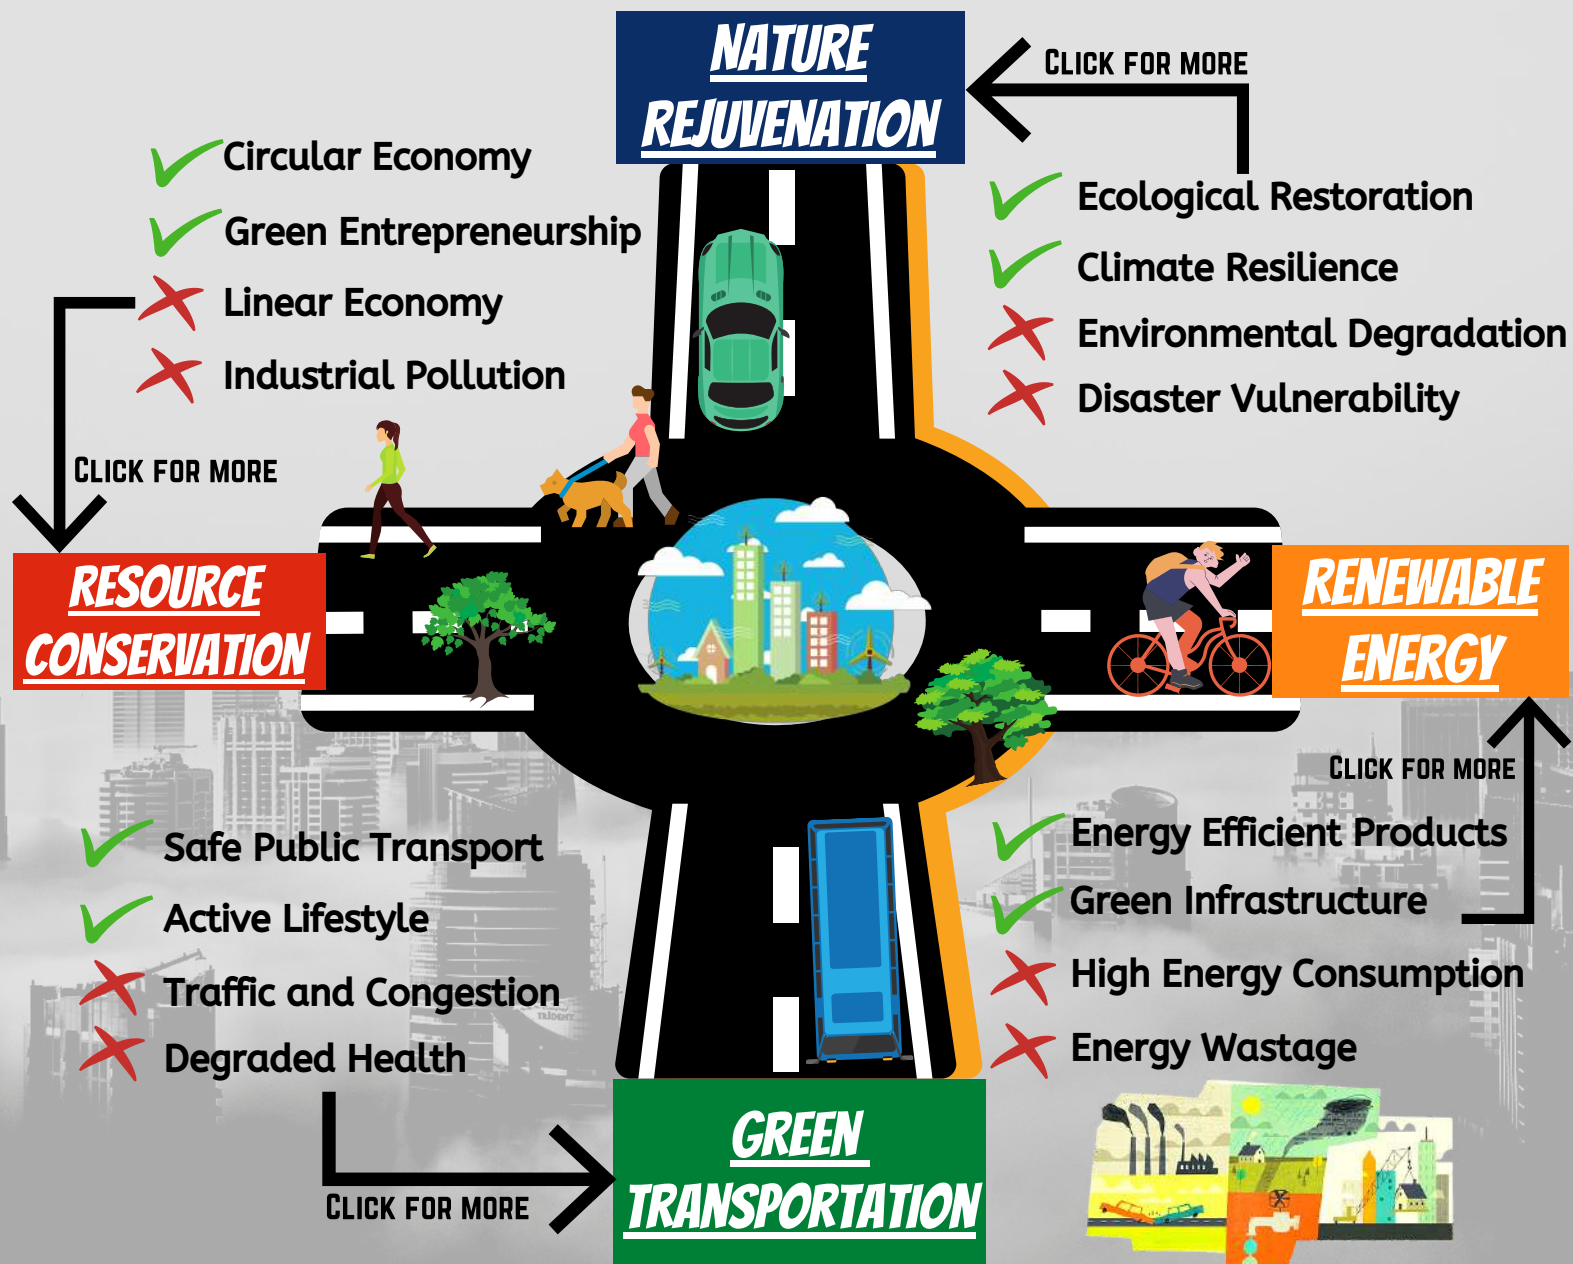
NATURE REJUVENATION

CLICK FOR MORE

Circular Economy
Green Entrepreneurship
Linear Economy
Industrial Pollution

Ecological Restoration
Climate Resilience
Environmental Degradation
Disaster Vulnerability

CLICK FOR MORE

RESOURCE CONSERVATION

RENEWABLE ENERGY

CLICK FOR MORE

Safe Public Transport
Active Lifestyle
Traffic and Congestion
Degraded Health

Energy Efficient Products
Green Infrastructure
High Energy Consumption
Energy Wastage

CLICK FOR MORE

GREEN TRANSPORTATION